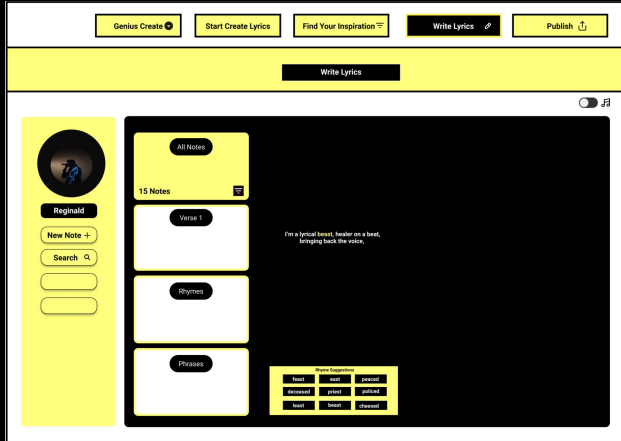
Genius Create
Start Create Lyrics
Find Your Inspiration
Write Lyrics
Publish

Write Lyrics

Reginald
New Note +
Search

All Notes
15 Notes

Verse 1

Rhymes

Phrases

I'm a lyrical beast, healer on a beat, bringing back the voice,

Rhyme Suggestions

| feast | east | peaced |
|---|---|---|
| deceased | priest | policed |
| least | beast | cheesed |